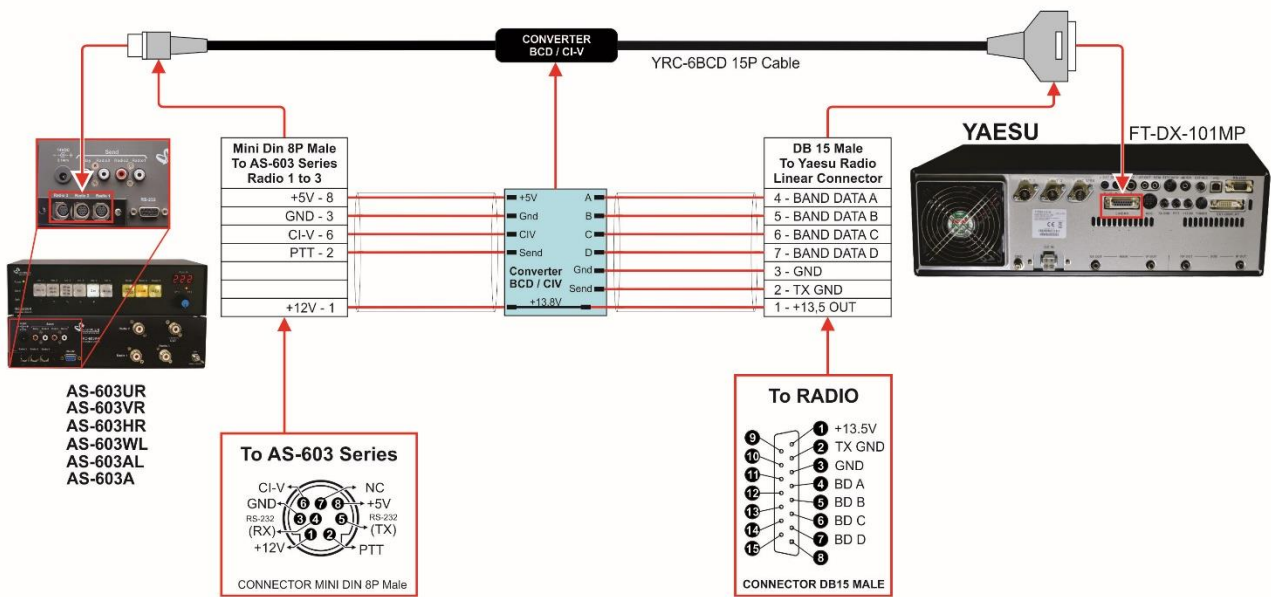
CONVERTER
BCD / CI-V

YRC-6BCD 15P Cable

YAESU

FT-DX-101MP

| Mini Din 8P Male To AS-603 Series Radio 1 to 3 |
|---|
| +5V - 8 |
| GND - 3 |
| CI-V - 6 |
| PTT - 2 |
| |
| |
| +12V - 1 |

+5V
Gnd
CIV
Send
A
B
C
D
Gnd
Send
Converter BCD / CIV
+13,8V

| DB 15 Male To Yaesu Radio Linear Connector |
|---|
| 4 - BAND DATA A |
| 5 - BAND DATA B |
| 6 - BAND DATA C |
| 7 - BAND DATA D |
| 3 - GND |
| 2 - TX GND |
| 1 - +13,5 OUT |

AS-603UR
AS-603VR
AS-603HR
AS-603WL
AS-603AL
AS-603A

To AS-603 Series

CI-V
GND
RS-232 (RX)
+12V
NC
+5V
RS-232 (TX)
PTT
6 7 8
3 4 5
1 2

CONNECTOR MINI DIN 8P Male

To RADIO

1 +13.5V
2 TX GND
3 GND
4 BD A
5 BD B
6 BD C
7 BD D
8
9
10
11
12
13
14
15

CONNECTOR DB15 MALE